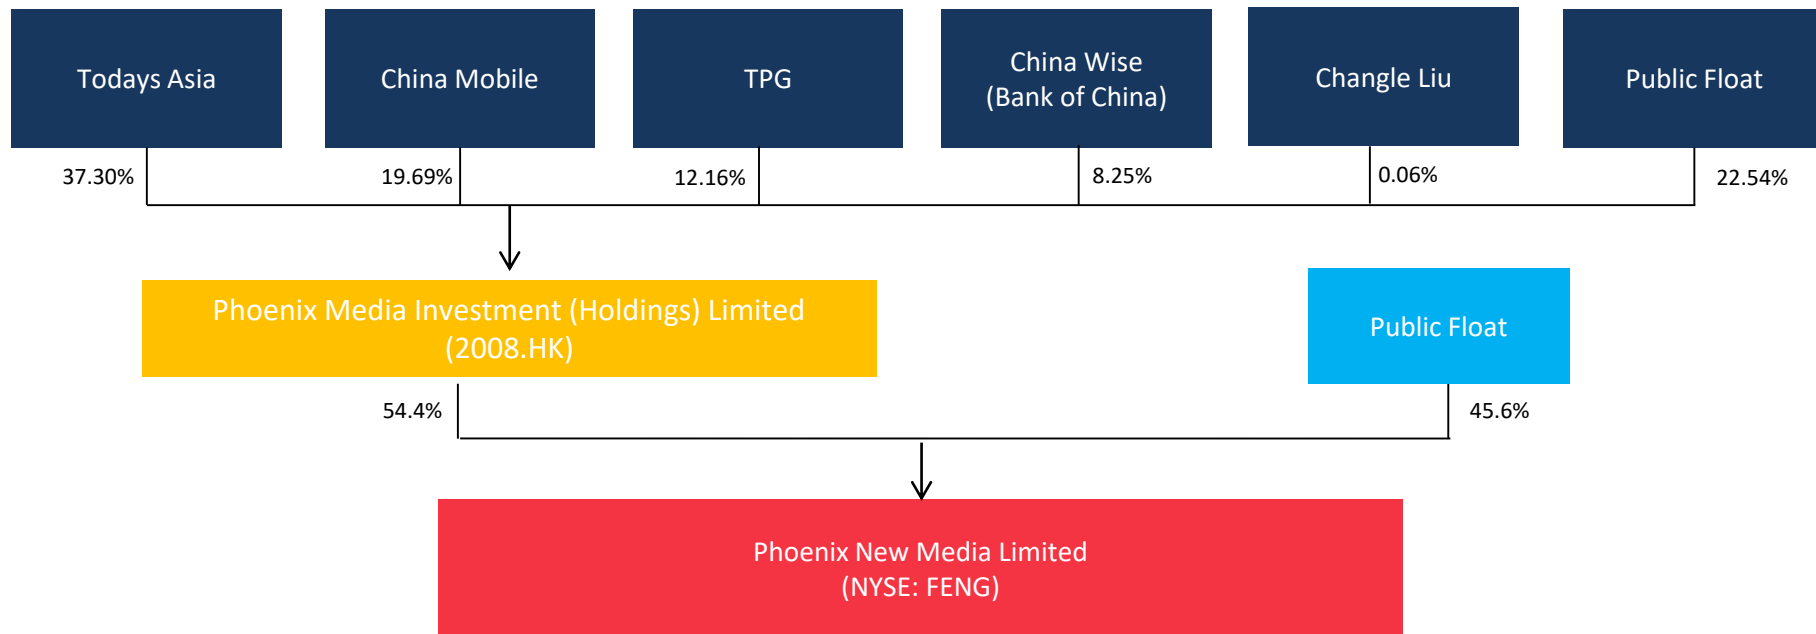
Todays Asia

China Mobile

TPG

China Wise
(Bank of China)

Changle Liu

Public Float

37.30%

19.69%

12.16%

8.25%

0.06%

22.54%

Phoenix Media Investment (Holdings) Limited
(2008.HK)

Public Float

54.4%

45.6%

Phoenix New Media Limited
(NYSE: FENG)